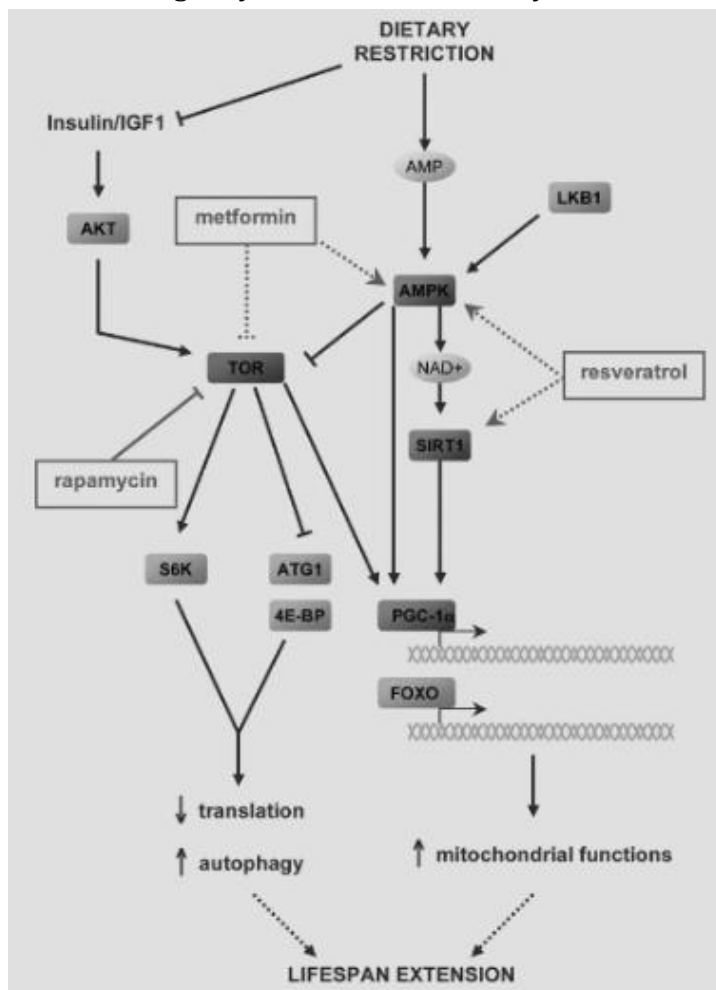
DIETARY RESTRICTION

Insulin/IGF1

AMP

LKB1

AKT

metformin

AMPK

TOR

NAD+

resveratrol

SIRT1

rapamycin

S6K

ATG1

4E-BP

PGC-1α

FOXO

↓ translation

↑ autophagy

↑ mitochondrial functions

LIFESPAN EXTENSION